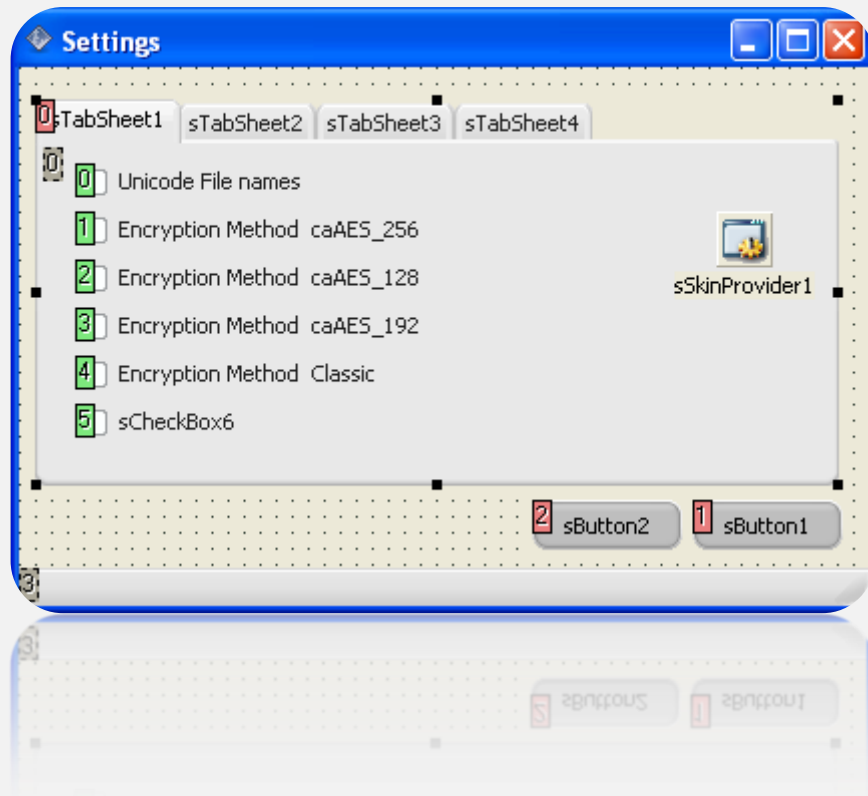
Settings

0 sTabSheet1 | sTabSheet2 | sTabSheet3 | sTabSheet4

0

0 Unicode File names

1 Encryption Method caAES_256

2 Encryption Method caAES_128

3 Encryption Method caAES_192

4 Encryption Method Classic

5 sCheckBox6

sSkinProvider1

2 sButton2

1 sButton1

3